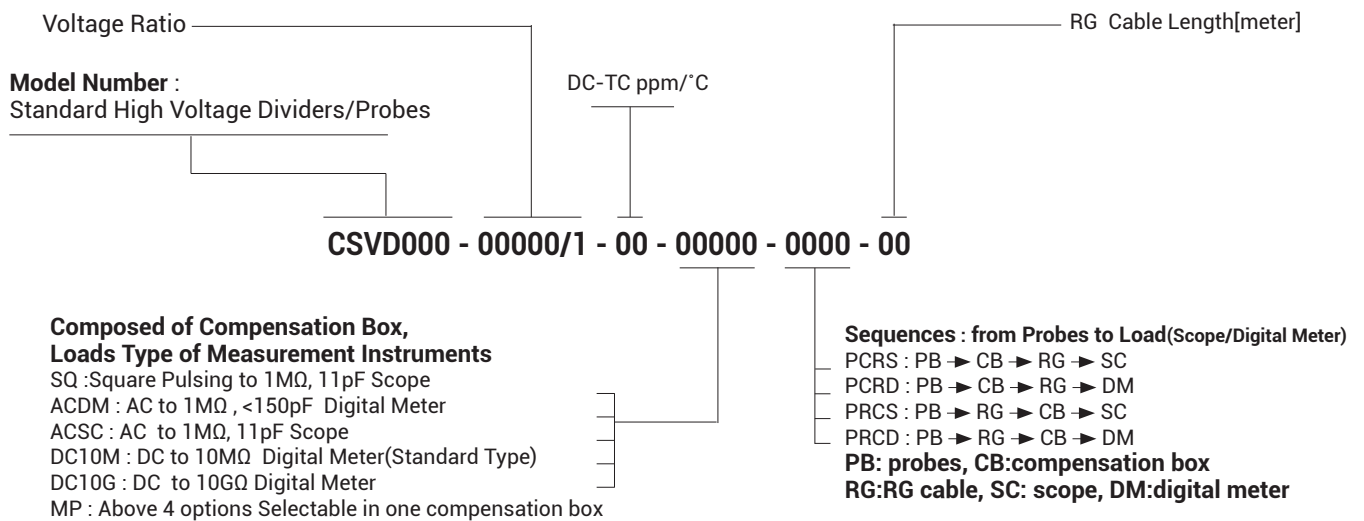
Voltage Ratio

RG Cable Length[meter]

**Model Number** :
Standard High Voltage Dividers/Probes

DC-TC ppm/˚C

CSVD000 - 00000/1 - 00 - 00000 - 0000 - 00

**Composed of Compensation Box, Loads Type of Measurement Instruments**
SQ :Square Pulsing to 1MΩ, 11pF Scope
ACDM : AC to 1MΩ , <150pF Digital Meter
ACSC : AC to 1MΩ, 11pF Scope
DC10M : DC to 10MΩ Digital Meter(Standard Type)
DC10G : DC to 10GΩ Digital Meter
MP : Above 4 options Selectable in one compensation box

**Sequences : from Probes to Load(Scope/Digital Meter)**
PCRS : PB → CB → RG → SC
PCRD : PB → CB → RG → DM
PRCS : PB → RG → CB → SC
PRCD : PB → RG → CB → DM
**PB: probes, CB:compensation box**
**RG:RG cable, SC: scope, DM:digital meter**